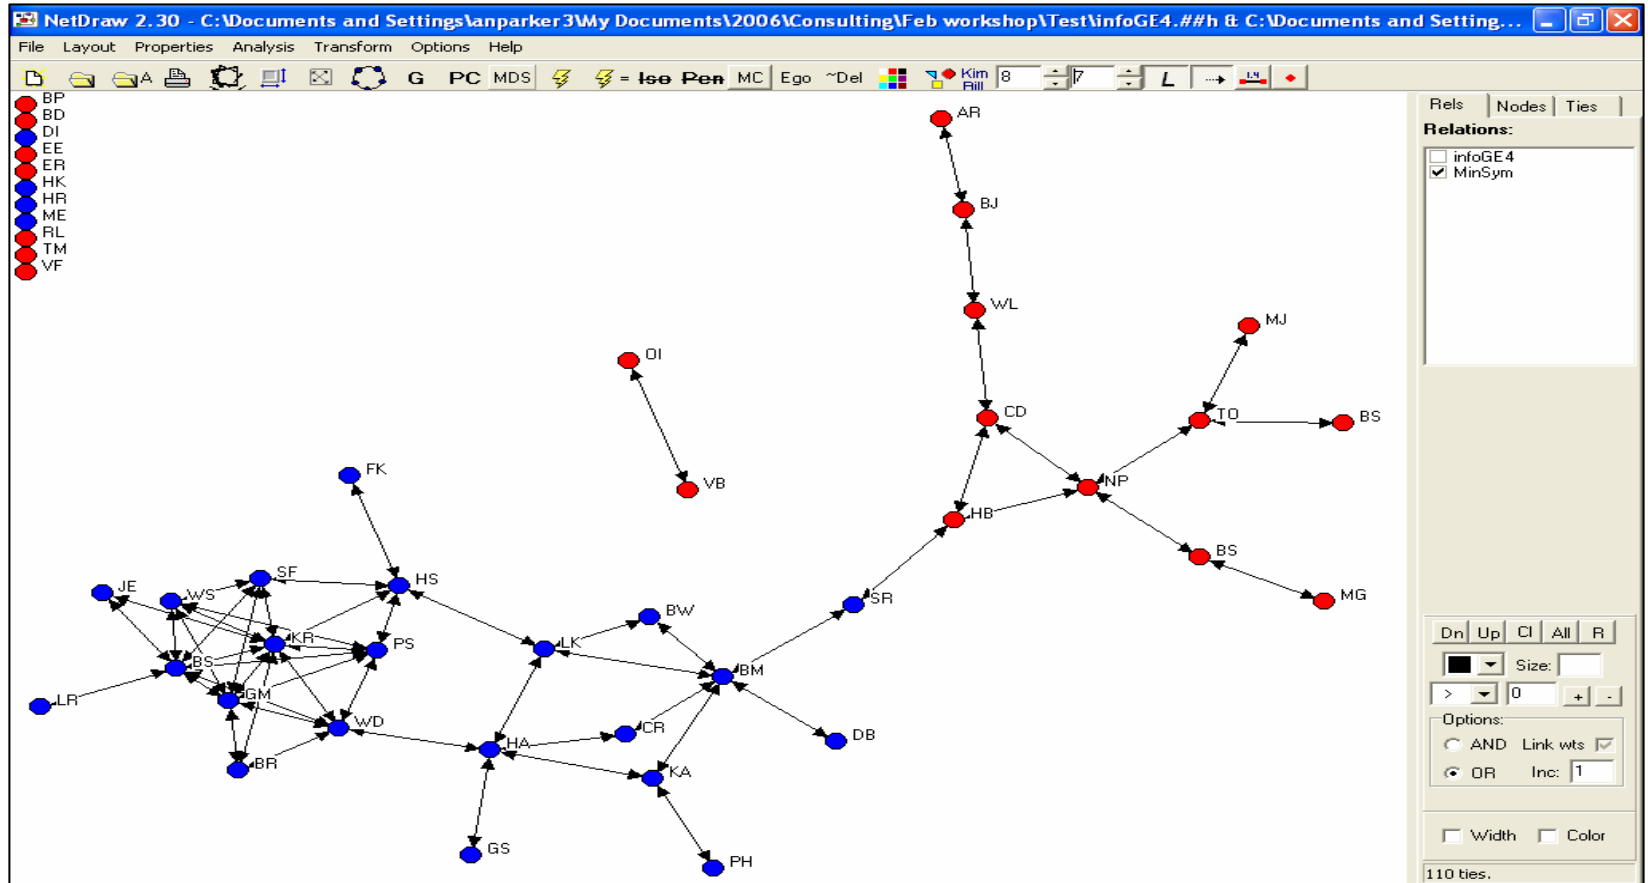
NetDraw 2.30 - C:\Documents and Settings\anparker3\My Documents\2006\Consulting\Feb workshop\Test\infoGE4.##h & C:\Documents and Setting...

File Layout Properties Analysis Transform Options Help

A G PC MDS = Iso Pen MC Ego ~Del Kim Bill 8 7 L

BP
BD
DI
EE
ER
HK
HR
ME
RL
TM
VF

AR
BJ
WL
MJ
OI
CD
TO
BS
FK
VB
NP
HB
BS
MG
SR
JE
SF
WS
HS
BW
KR
PS
LK
BS
BM
GM
LR
WD
CR
DB
HA
BR
KA
GS
PH

Rels Nodes Ties
Relations:
infoGE4
MinSym

Dn Up Cl All R
Size:
> 0 + -
Options:
AND Link wts
OR Inc: 1

Width Color

110 ties.